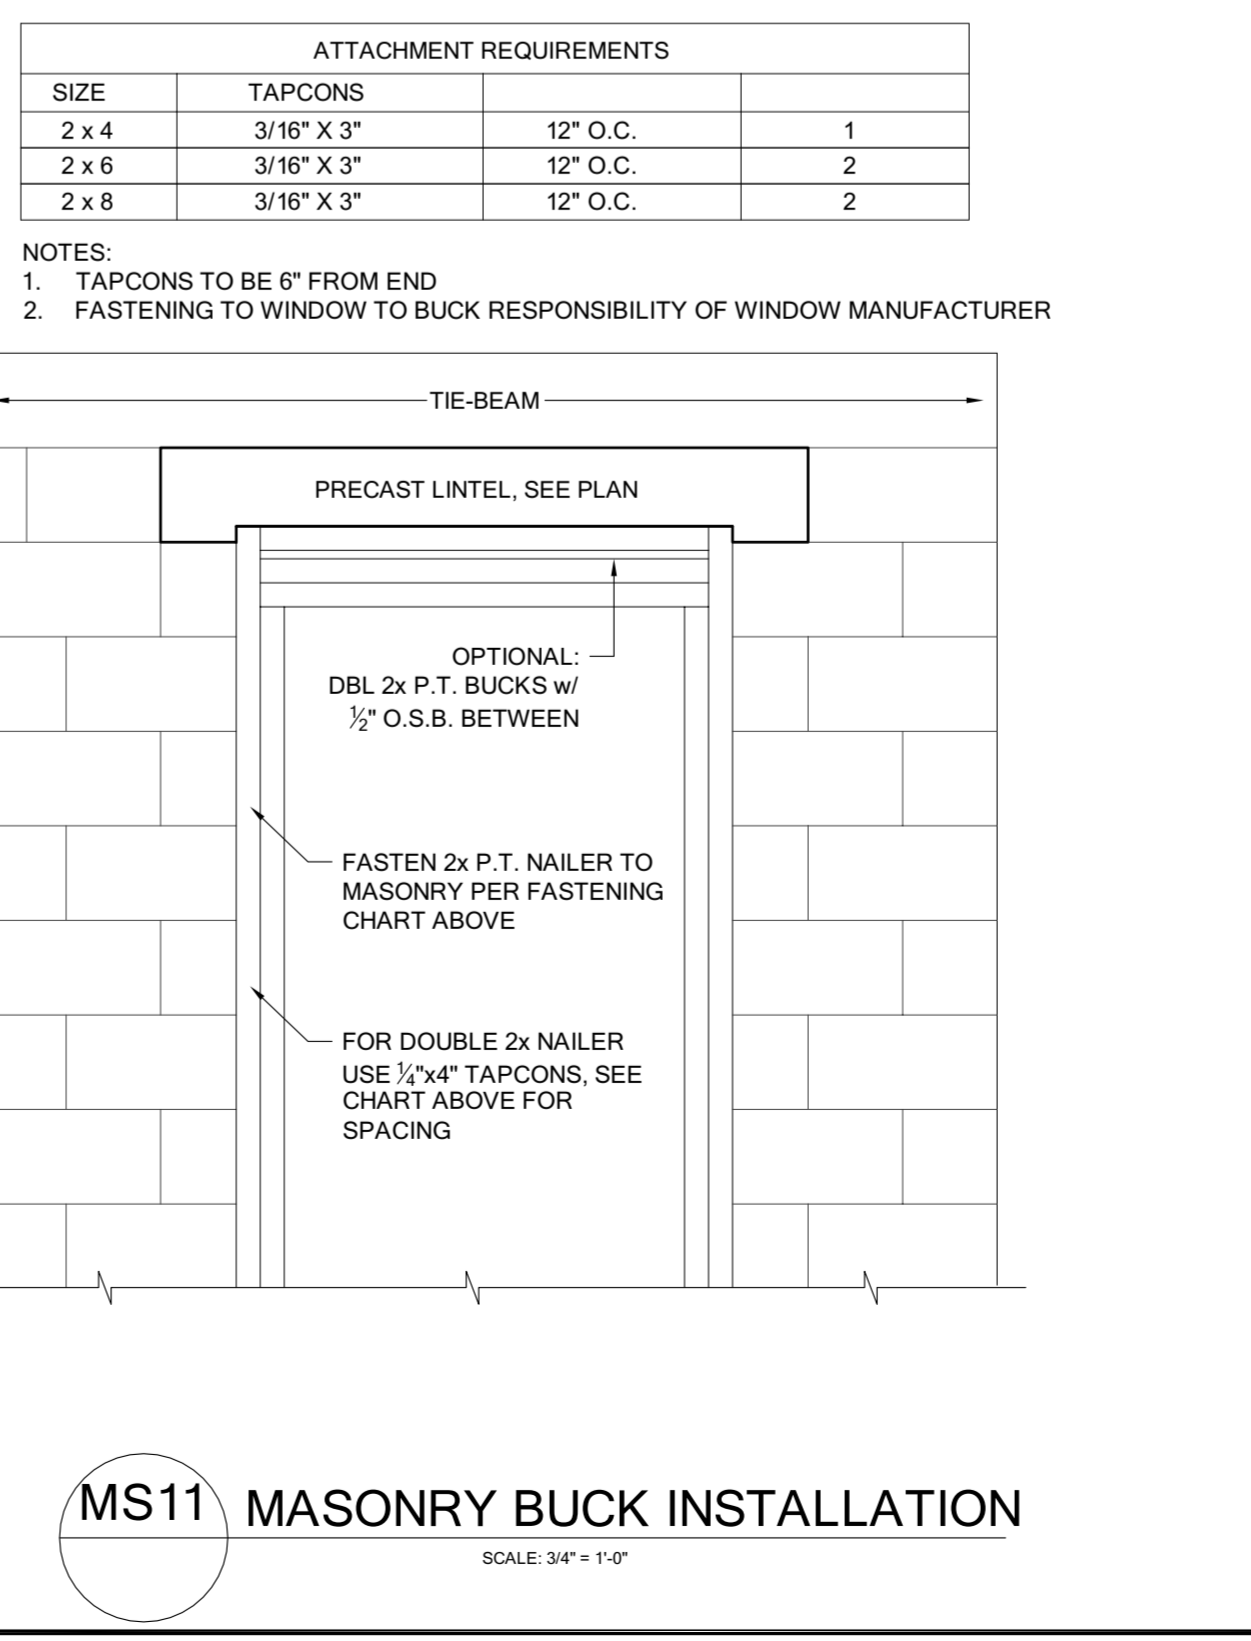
| ATTACHMENT REQUIREMENTS | | | |
|---|---|---|---|
| SIZE | TAPCONS | | |
| 2 x 4 | 3/16" X 3" | 12" O.C. | 1 |
| 2 x 6 | 3/16" X 3" | 12" O.C. | 2 |
| 2 x 8 | 3/16" X 3" | 12" O.C. | 2 |

NOTES:
1. TAPCONS TO BE 6" FROM END
2. FASTENING TO WINDOW TO BUCK RESPONSIBILITY OF WINDOW MANUFACTURER

TIE-BEAM

PRECAST LINTEL, SEE PLAN

OPTIONAL: DBL 2x P.T. BUCKS w/ $\frac{1}{2}$" O.S.B. BETWEEN

FASTEN 2x P.T. NAILER TO MASONRY PER FASTENING CHART ABOVE

FOR DOUBLE 2x NAILER USE $\frac{1}{4}$"x4" TAPCONS, SEE CHART ABOVE FOR SPACING

MS11 MASONRY BUCK INSTALLATION

SCALE: 3/4" = 1'-0"